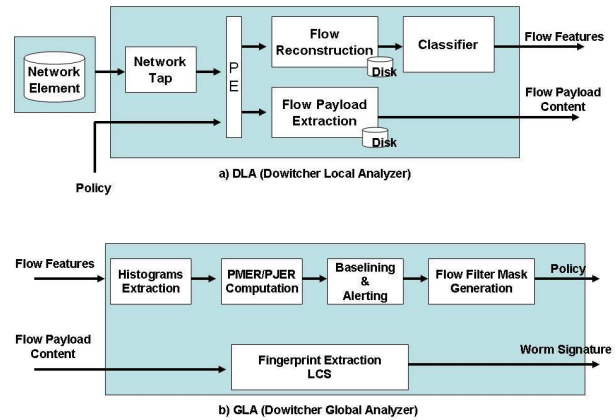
Network Element

Network Tap

P E

Flow Reconstruction

Disk

Classifier

Flow Features

Flow Payload Content

Flow Payload Extraction

Disk

Policy

a) DLA (Dowitcher Local Analyzer)

Flow Features

Histograms Extraction

PMER/PJER Computation

Baselining & Alerting

Flow Filter Mask Generation

Policy

Flow Payload Content

Fingerprint Extraction LCS

Worm Signature

b) GLA (Dowitcher Global Analyzer)